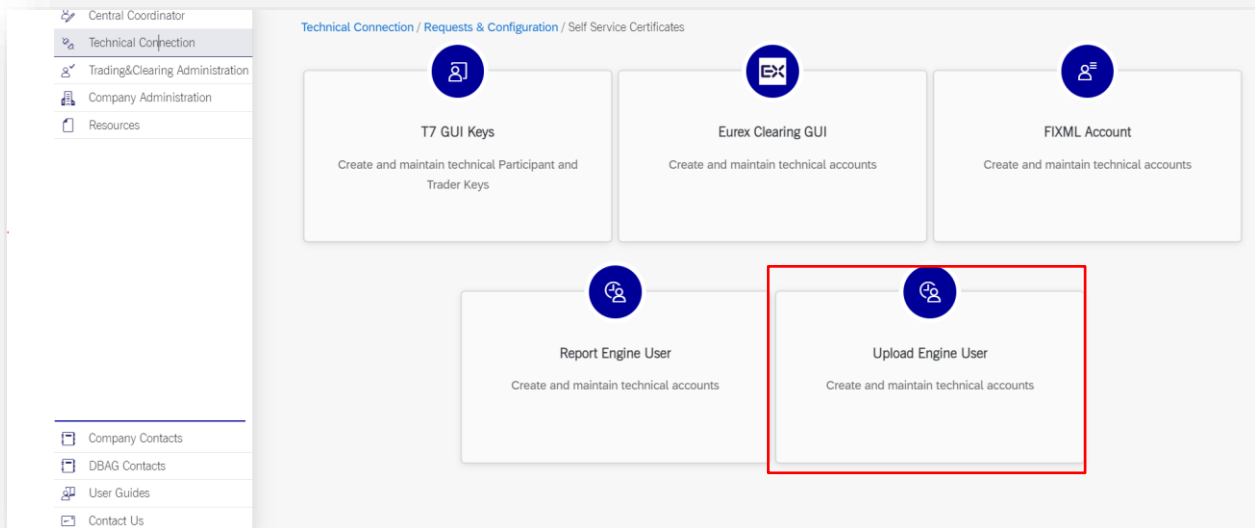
Central Coordinator
Technical Connection
Trading&Clearing Administration
Company Administration
Resources

Technical Connection / Requests & Configuration / Self Service Certificates

T7 GUI Keys
Create and maintain technical Participant and Trader Keys

Eurex Clearing GUI
Create and maintain technical accounts

FIXML Account
Create and maintain technical accounts

Report Engine User
Create and maintain technical accounts

Upload Engine User
Create and maintain technical accounts

Company Contacts
DBAG Contacts
User Guides
Contact Us